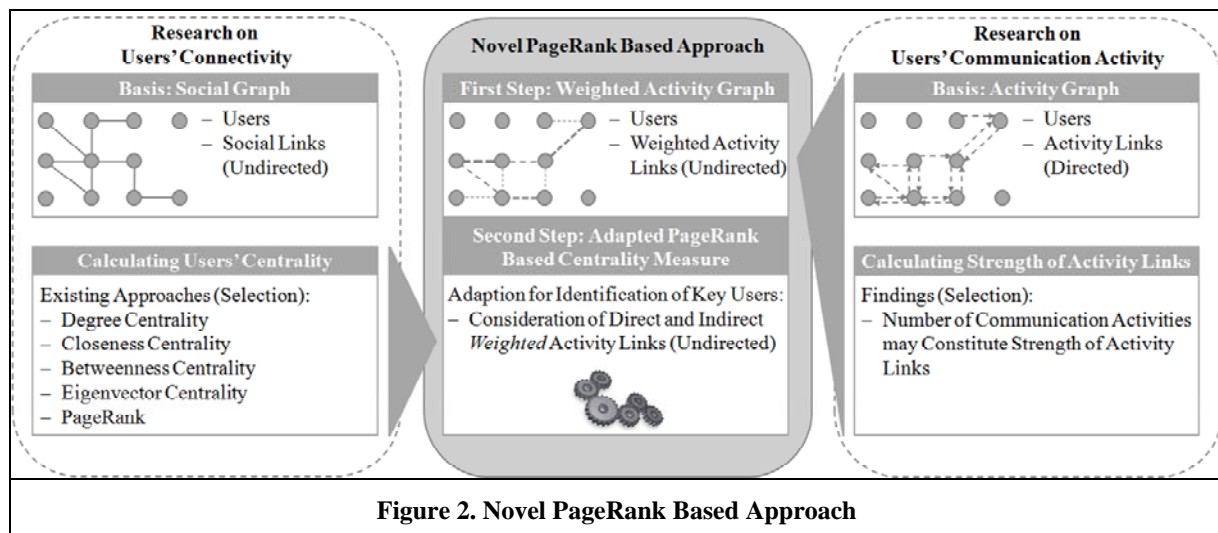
Research on Users' Connectivity

Basis: Social Graph

– Users
– Social Links (Undirected)

Calculating Users' Centrality

Existing Approaches (Selection):
– Degree Centrality
– Closeness Centrality
– Betweenness Centrality
– Eigenvector Centrality
– PageRank

Novel PageRank Based Approach

First Step: Weighted Activity Graph

– Users
– Weighted Activity Links (Undirected)

Second Step: Adapted PageRank Based Centrality Measure

Adaption for Identification of Key Users:
– Consideration of Direct and Indirect *Weighted* Activity Links (Undirected)

Research on Users' Communication Activity

Basis: Activity Graph

– Users
– Activity Links (Directed)

Calculating Strength of Activity Links

Findings (Selection):
– Number of Communication Activities may Constitute Strength of Activity Links

Figure 2. Novel PageRank Based Approach